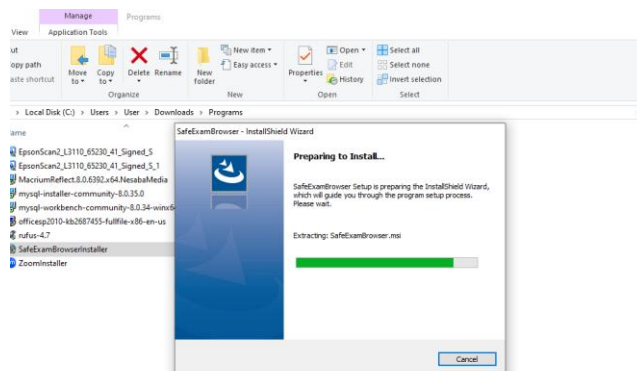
Manage
Programs
View
Application Tools
ut
opy path
aste shortcut
Move to
Copy to
Delete
Rename
New folder
New item
Easy access
Properties
Open
Edit
History
Select all
Select none
Invert selection
Organize
New
Open
Select
Local Disk (C:) > Users > User > Downloads > Programs
ame
EpsonScan2_L3110_65230_41_Signed_S
EpsonScan2_L3110_65230_41_Signed_S_1
MacriumReflect.8.0.6392.x64.NesabaMedia
mysql-installer-community-8.0.35.0
mysql-workbench-community-8.0.34-winx6
officesp2010-kb2687455-fullfile-x86-en-us
rufus-4.7
SafeExamBrowserInstaller
ZoomInstaller

SafeExamBrowser - InstallShield Wizard
Preparing to Install...
SafeExamBrowser Setup is preparing the InstallShield Wizard, which will guide you through the program setup process. Please wait.
Extracting: SafeExamBrowser.msi
Cancel